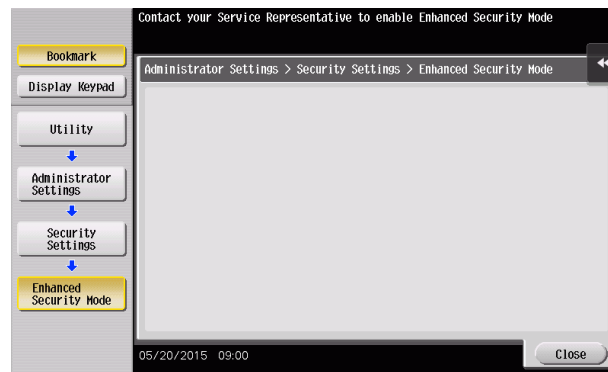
Contact your Service Representative to enable Enhanced Security Mode

Bookmark

Display Keypad

Utility

Administrator Settings

Security Settings

Enhanced Security Mode

Administrator Settings > Security Settings > Enhanced Security Mode

05/20/2015 09:00

Close